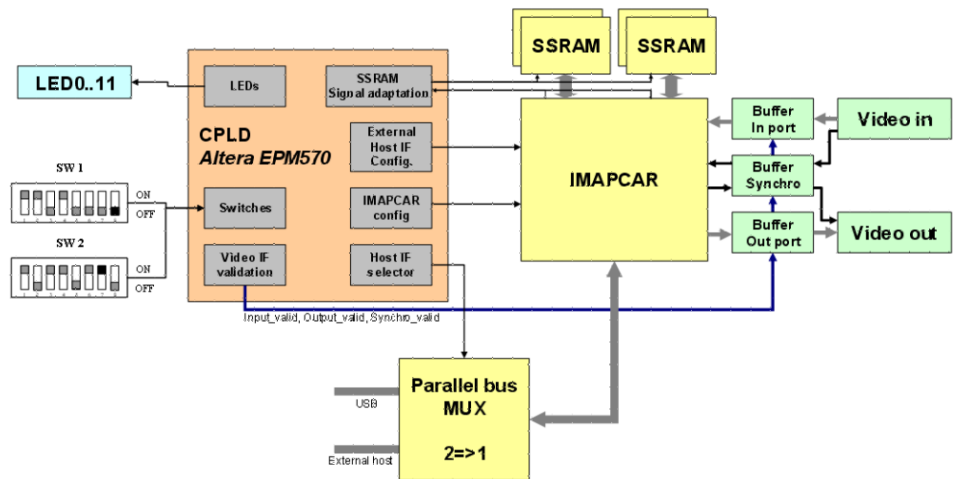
SSRAM

SSRAM

LED0..11

LEDs

SSRAM Signal adaptation

CPLD
Altera EPM570

External Host IF Config.

IMAPCAR

Buffer In port

Video in

Buffer Synchro

SW 1

ON
OFF

Switches

IMAPCAR config

Buffer Out port

Video out

SW 2

ON
OFF

Video IF validation

Host IF selector

Input_valid, Output_valid, Synchro_valid

USB

Parallel bus MUX

2=>1

External host